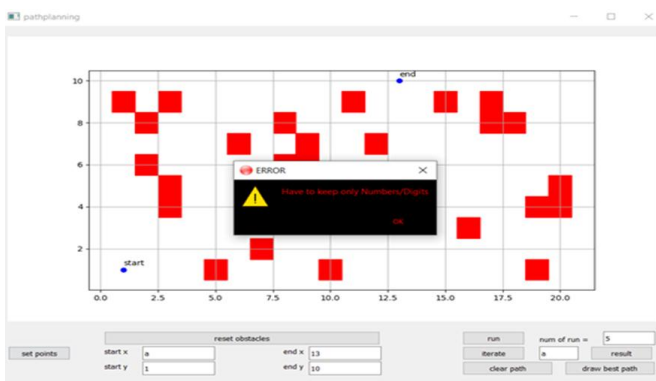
pathplanning

10
8
6
4
2
0.0 2.5 5.0 7.5 10.0 12.5 15.0 17.5 20.0

end
start

ERROR
Have to keep only Numbers/Digits
OK

set points
reset obstacles
start x a
start y 1
end x 13
end y 10
run
num of run = 5
iterate
a
result
clear path
draw best path